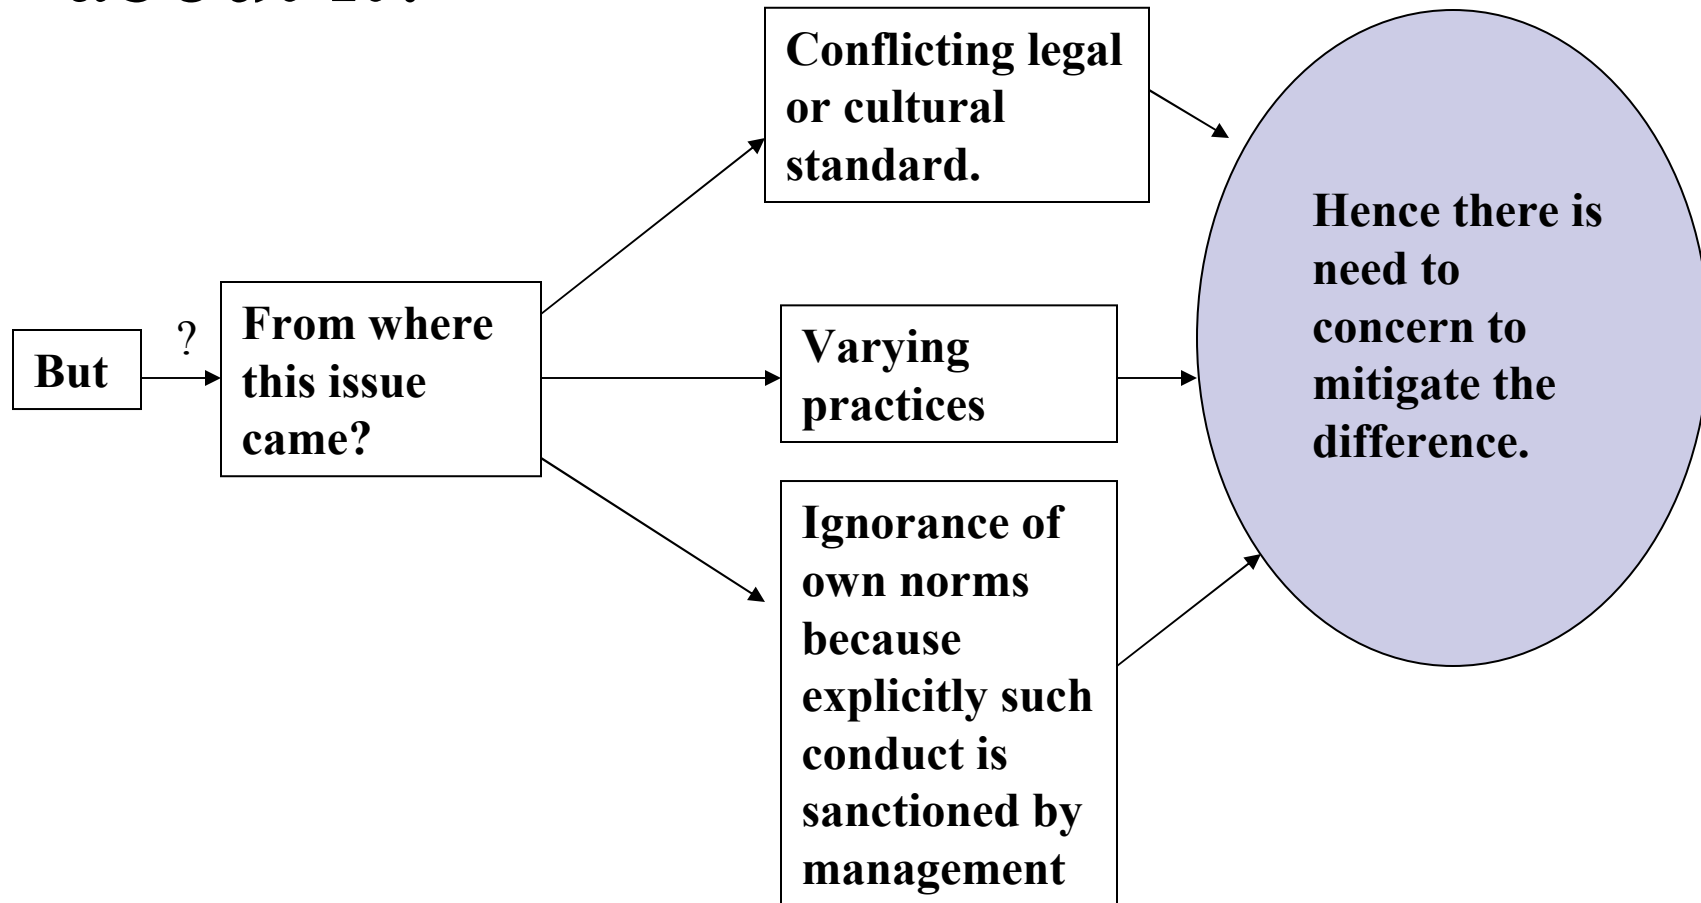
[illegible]

But

?

From where this issue came?

Conflicting legal or cultural standard.

Varying practices

Ignorance of own norms because explicitly such conduct is sanctioned by management

Hence there is need to concern to mitigate the difference.